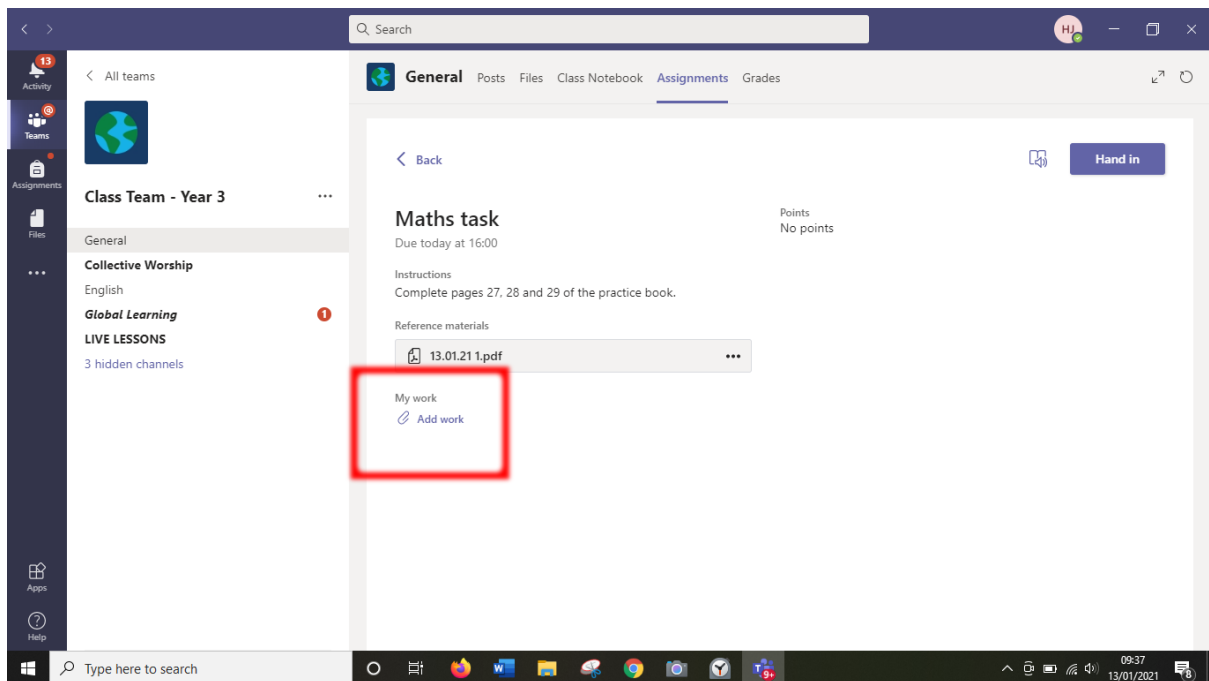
Search

HJ

13
Activity

Teams

Assignments

Files

...

Apps

Help

< All teams

Class Team - Year 3 ...

General
Collective Worship
English
Global Learning 1
LIVE LESSONS
3 hidden channels

General Posts Files Class Notebook Assignments Grades

< Back

Hand in

Maths task
Due today at 16:00

Points
No points

Instructions
Complete pages 27, 28 and 29 of the practice book.

Reference materials
13.01.21 1.pdf ...

My work
Add work

Type here to search

9+

09:37
13/01/2021

8